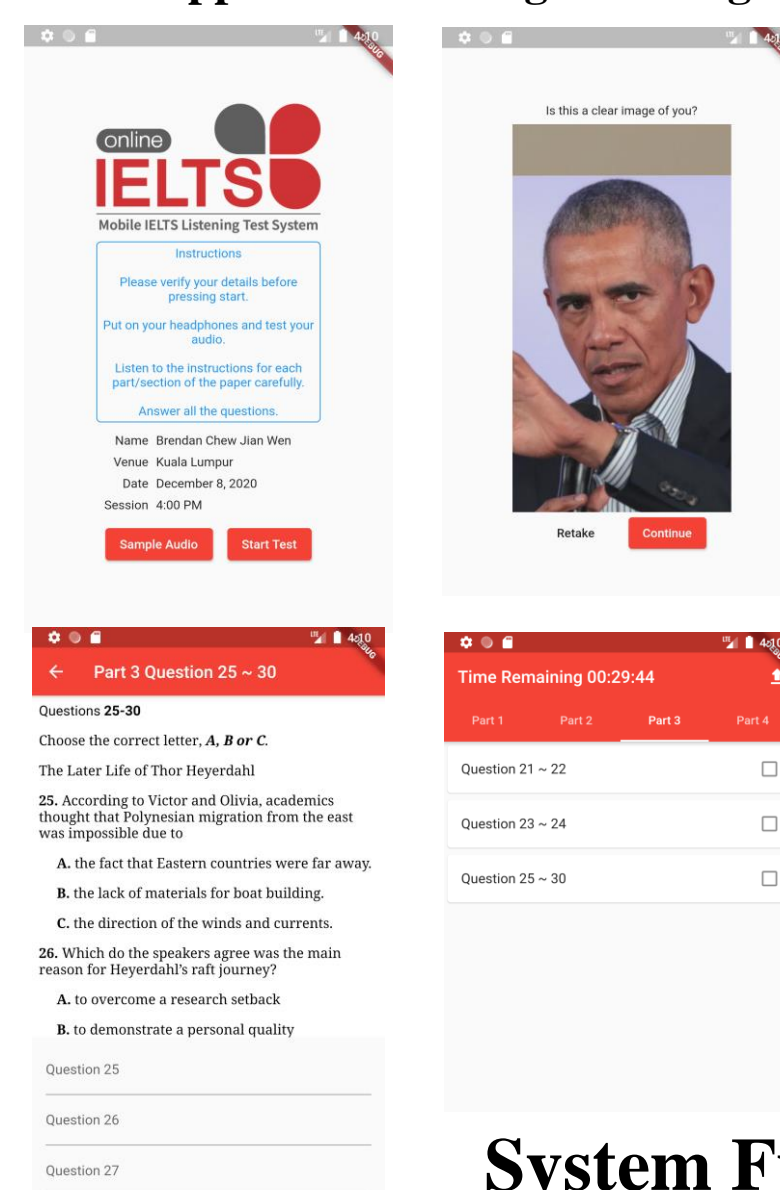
4:10

online
IELTS
Mobile IELTS Listening Test System

Instructions

Please verify your details before pressing start.

Put on your headphones and test your audio.

Listen to the instructions for each part/section of the paper carefully.

Answer all the questions.

Name Brendan Chew Jian Wen
Venue Kuala Lumpur
Date December 8, 2020
Session 4:00 PM

Sample Audio Start Test

4:1

Is this a clear image of you?

Retake Continue

4:10

Part 3 Question 25 ~ 30

Questions 25-30

Choose the correct letter, A, B or C.

The Later Life of Thor Heyerdahl

25. According to Victor and Olivia, academics thought that Polynesian migration from the east was impossible due to

A. the fact that Eastern countries were far away.

B. the lack of materials for boat building.

C. the direction of the winds and currents.

26. Which do the speakers agree was the main reason for Heyerdahl's raft journey?

A. to overcome a research setback

B. to demonstrate a personal quality

Question 25

Question 26

Question 27

4:1

Time Remaining 00:29:44

Part 1 Part 2 Part 3 Part 4

Question 21 ~ 22

Question 23 ~ 24

Question 25 ~ 30

System F